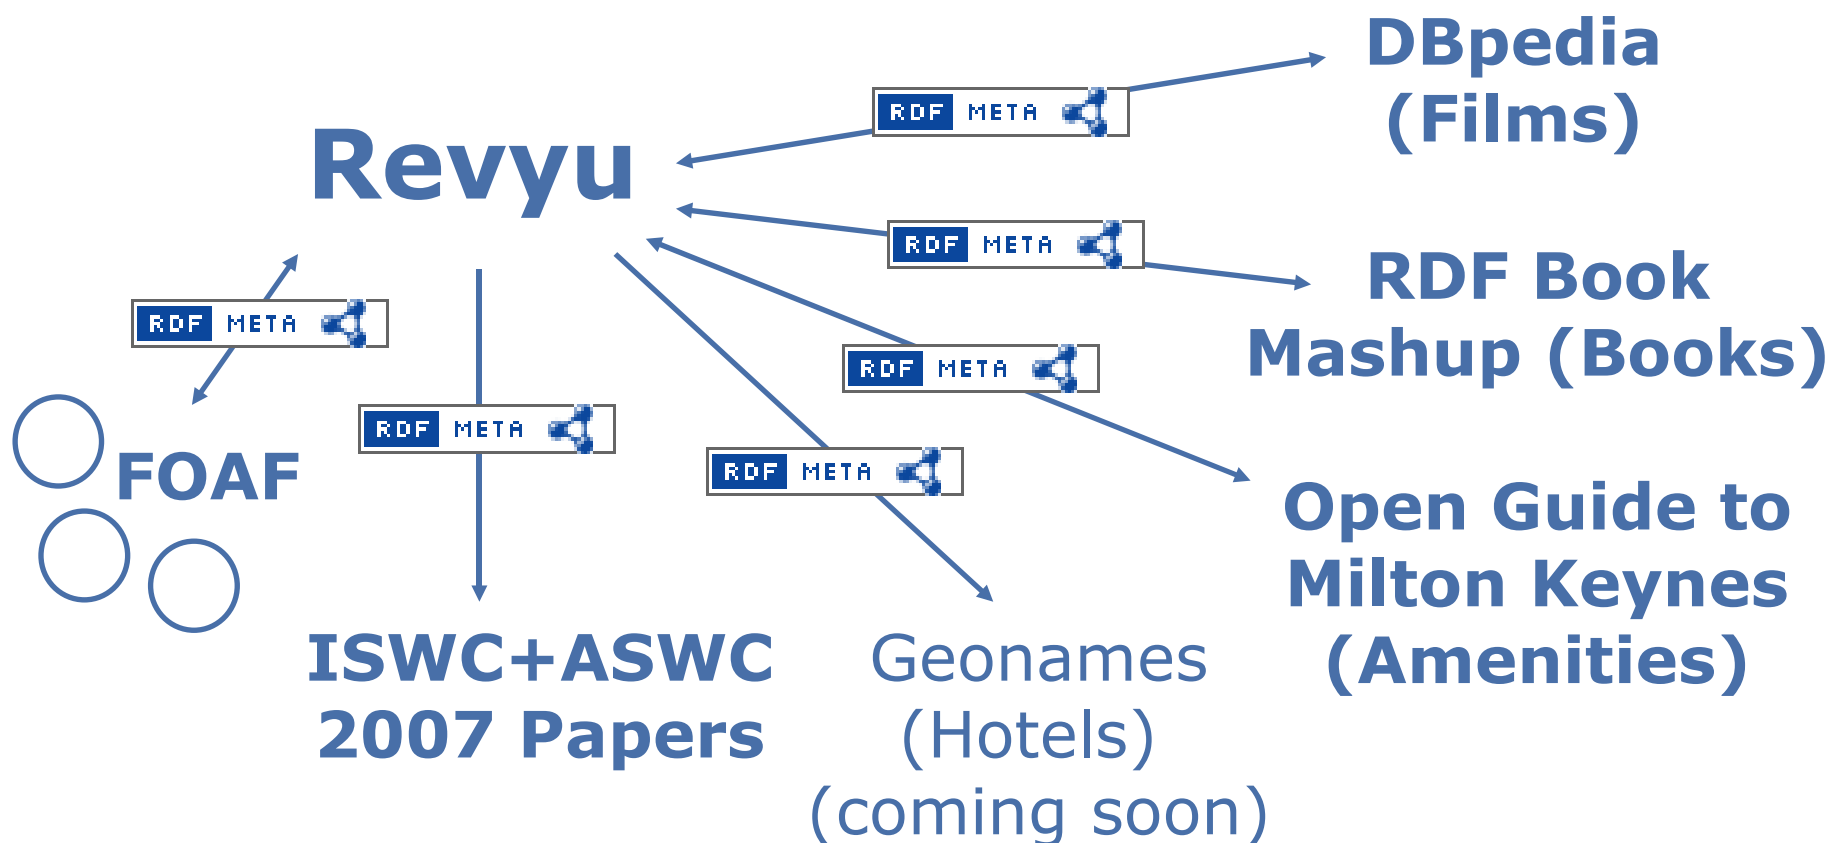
DBpedia (Films)

RDF META

Revyu

RDF META

RDF Book Mashup (Books)

RDF META

RDF META

RDF META

FOAF

RDF META

Open Guide to Milton Keynes (Amenities)

ISWC+ASWC 2007 Papers

Geonames (Hotels) (coming soon)